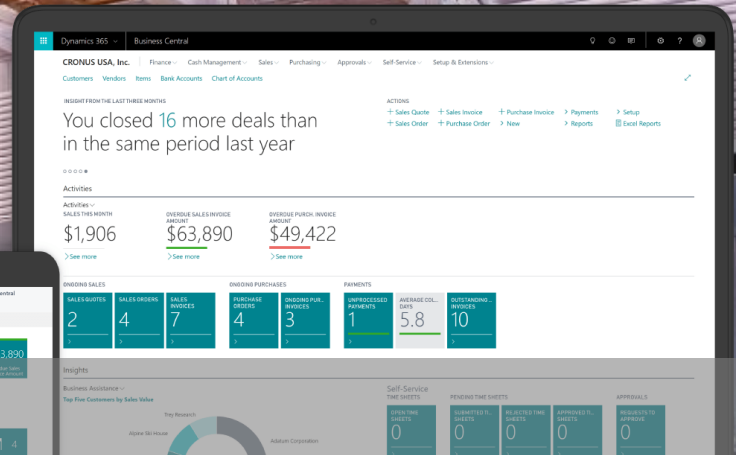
Dynamics 365 | Business Central

CRONUS USA, Inc. | Finance | Cash Management | Sales | Purchasing | Approvals | Self-Service | Setup & Extensions

Customers | Vendors | Items | Bank Accounts | Chart of Accounts

INSIGHT FROM THE LAST THREE MONTHS

You closed 16 more deals than in the same period last year

ACTIONS

+ Sales Quote | + Sales Invoice | + Purchase Invoice | > Payments | > Setup
+ Sales Order | + Purchase Order | + New | > Reports | Excel Reports

Activities

Activities

SALES THIS MONTH
$1,906
> See more

OVERDUE SALES INVOICE AMOUNT
$63,890
> See more

OVERDUE PURCH. INVOICE AMOUNT
$49,422
> See more

ONGOING SALES

SALES QUOTES
2

SALES ORDERS
4

SALES INVOICES
7

ONGOING PURCHASES

PURCHASE ORDERS
4

ONGOING PURCH. INVOICES
3

PAYMENTS

UNPROCESSED PAYMENTS
1

AVERAGE COL... DAYS
5.8

OUTSTANDING... INVOICES
10

Insights

Business Assistance

Top Five Customers by Sales Value

Trey Research
Alpine Ski House
Adatum Corporation

Self-Service

TIME SHEETS

OPEN TIME SHEETS
0

PENDING TIME SHEETS

SUBMITTED TI... SHEETS
0

REJECTED TIME SHEETS
0

APPROVED TI... SHEETS
0

APPROVALS

REQUESTS TO APPROVE
0

entral
3,890
ue Sales Amount
4